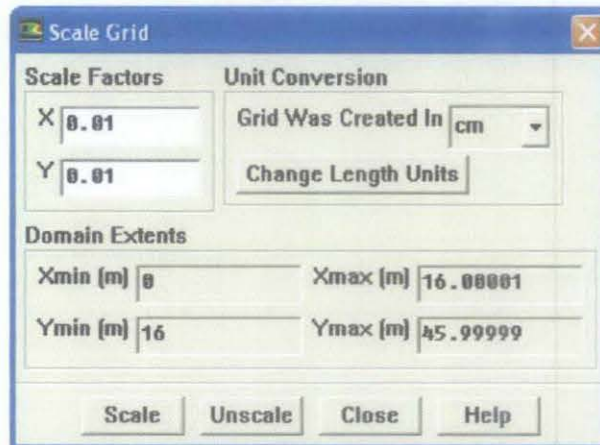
Scale Grid

Scale Factors

X 0.01

Y 0.01

Unit Conversion

Grid Was Created In cm

Change Length Units

Domain Extents

Xmin (m) 0

Xmax (m) 16.00001

Ymin (m) 16

Ymax (m) 45.99999

Scale | Unscale | Close | Help